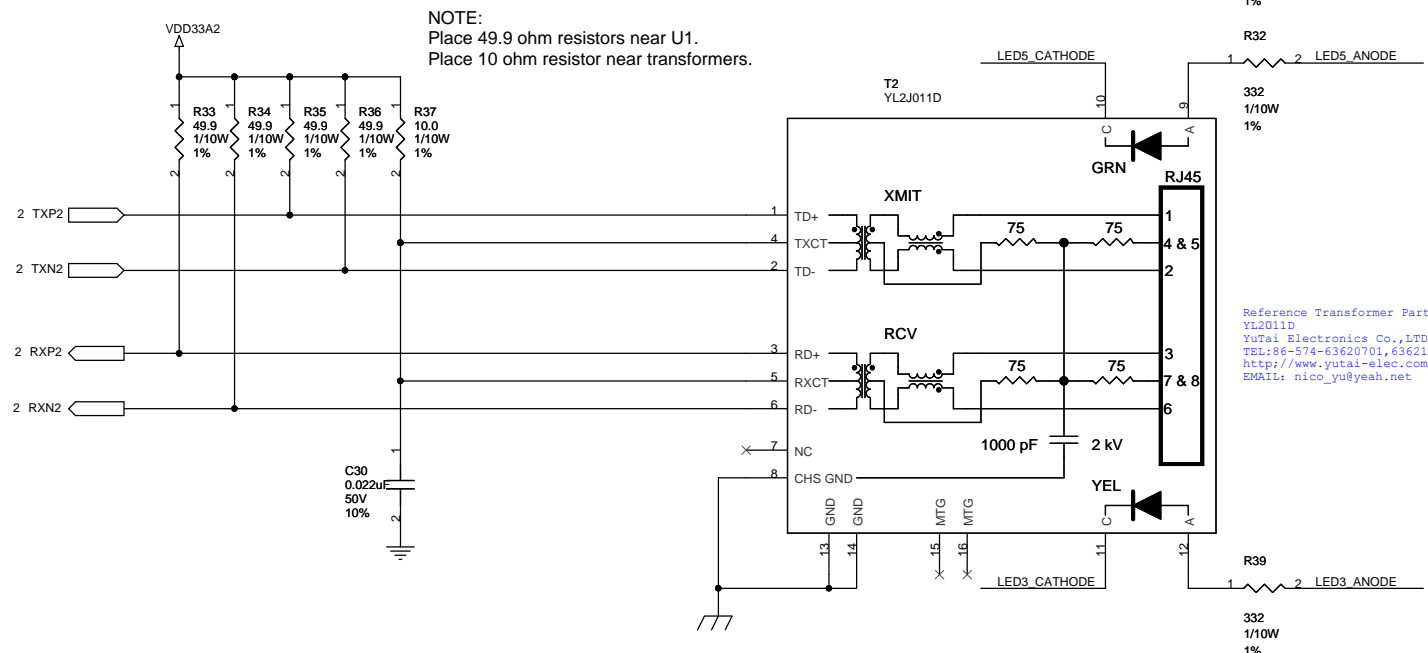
1%

VDD33A2

NOTE:
Place 49.9 ohm resistors near U1.
Place 10 ohm resistor near transformers.

R32
LED5_CATHODE
1 2 LED5_ANODE
332
1/10W
1%

T2
YL2J011D

10
9
C
A
GRN
RJ45

1
R33
49.9
1/10W
1%
2

1
R34
49.9
1/10W
1%
2

1
R35
49.9
1/10W
1%
2

1
R36
49.9
1/10W
1%
2

1
R37
10.0
1/10W
1%
2

2 TXP2
2 TXN2
2 RXP2
2 RXN2

XMIT
1 TD+
4 TXCT
2 TD-
75
75
1
4 & 5
2

RCV
3 RD+
5 RXCT
6 RD-
75
75
3
7 & 8
6

Reference Transformer Part
YL2011D
YuTai Electronics Co.,LTD
TEL:86-574-63620701,63621
http://www.yutai-elec.com
EMAIL: nico_yu@yeah.net

7 NC
8 CHS GND
1000 pF
2 kV

C30
0.022uF
50V
10%
1
2

YEL
C
A

GND
GND
MTG
MTG
13
14
15
16
11
12

LED3_CATHODE
R39
1 2 LED3_ANODE
332
1/10W
1%